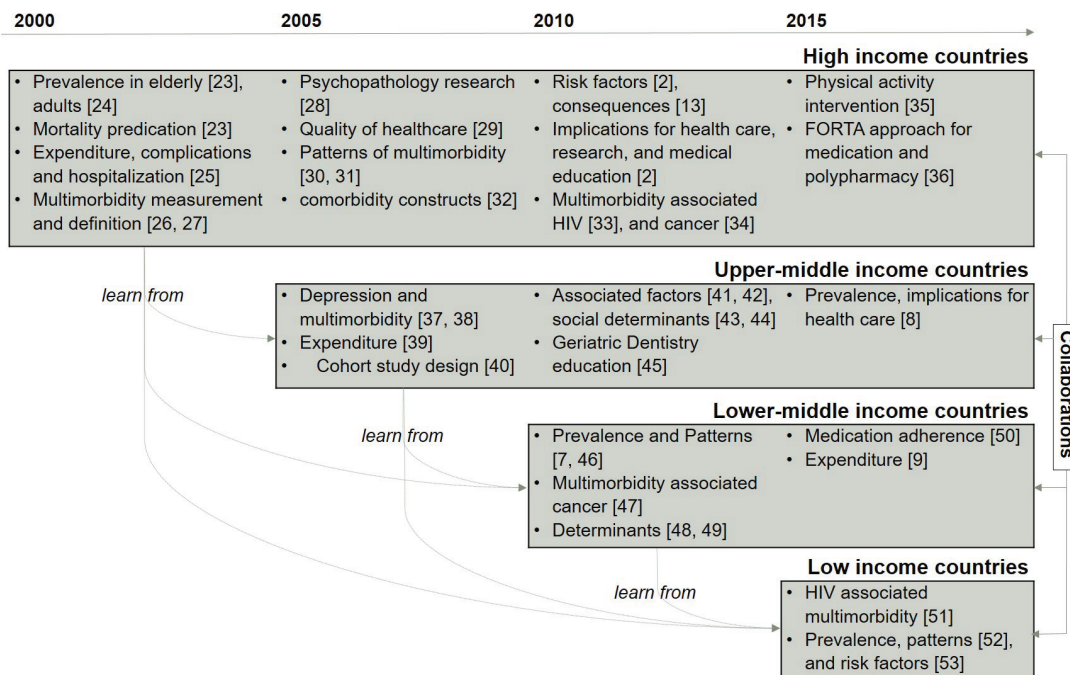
2000 2005 2010 2015

High income countries

• Prevalence in elderly [23], adults [24]
• Mortality predication [23]
• Expenditure, complications and hospitalization [25]
• Multimorbidity measurement and definition [26, 27]

• Psychopathology research [28]
• Quality of healthcare [29]
• Patterns of multimorbidity [30, 31]
• comorbidity constructs [32]

• Risk factors [2], consequences [13]
• Implications for health care, research, and medical education [2]
• Multimorbidity associated HIV [33], and cancer [34]

• Physical activity intervention [35]
• FORTA approach for medication and polypharmacy [36]

learn from

Upper-middle income countries

• Depression and multimorbidity [37, 38]
• Expenditure [39]
• Cohort study design [40]

• Associated factors [41, 42], social determinants [43, 44]
• Geriatric Dentistry education [45]

• Prevalence, implications for health care [8]

Collaborations

learn from

Lower-middle income countries

• Prevalence and Patterns [7, 46]
• Multimorbidity associated cancer [47]
• Determinants [48, 49]

• Medication adherence [50]
• Expenditure [9]

learn from

Low income countries

• HIV associated multimorbidity [51]
• Prevalence, patterns [52], and risk factors [53]